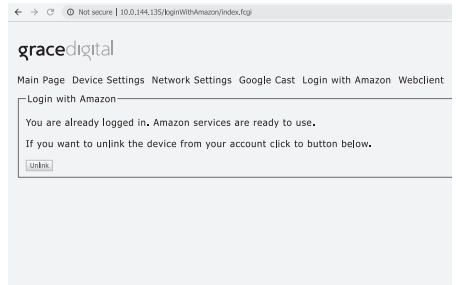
Not secure | 10.0.144.135/loginWithAmazon/index.fcgi

gracedigital

Main Page Device Settings Network Settings Google Cast Login with Amazon Webclient

Login with Amazon

You are already logged in. Amazon services are ready to use.

If you want to unlink the device from your account click to button below.

Unlink